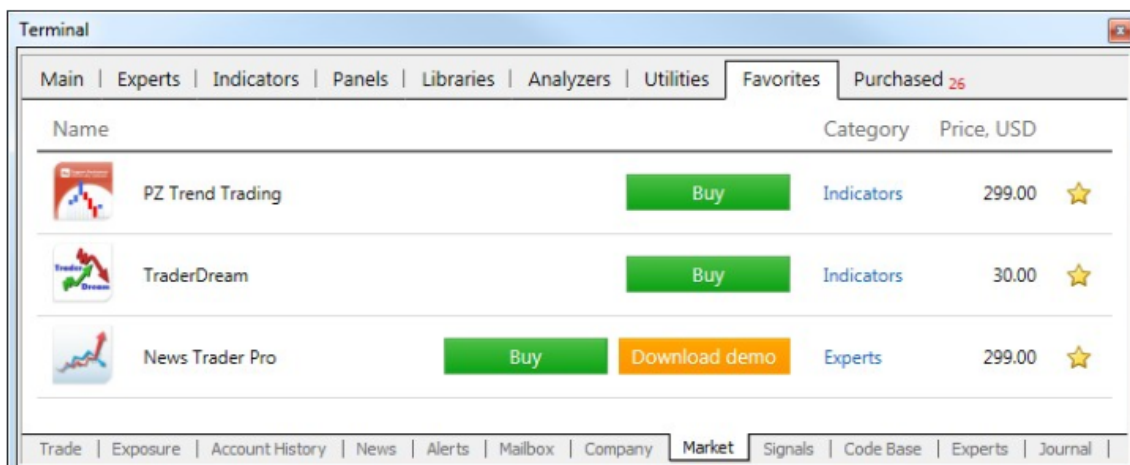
Terminal

Main | Experts | Indicators | Panels | Libraries | Analyzers | Utilities | Favorites | Purchased 26

| Name | | Category | Price, USD |
|---|---|---|---|
| PZ Trend Trading | Buy | Indicators | 299.00 |
| TraderDream | Buy | Indicators | 30.00 |
| News Trader Pro | Buy Download demo | Experts | 299.00 |

Trade | Exposure | Account History | News | Alerts | Mailbox | Company | Market | Signals | Code Base | Experts | Journal |